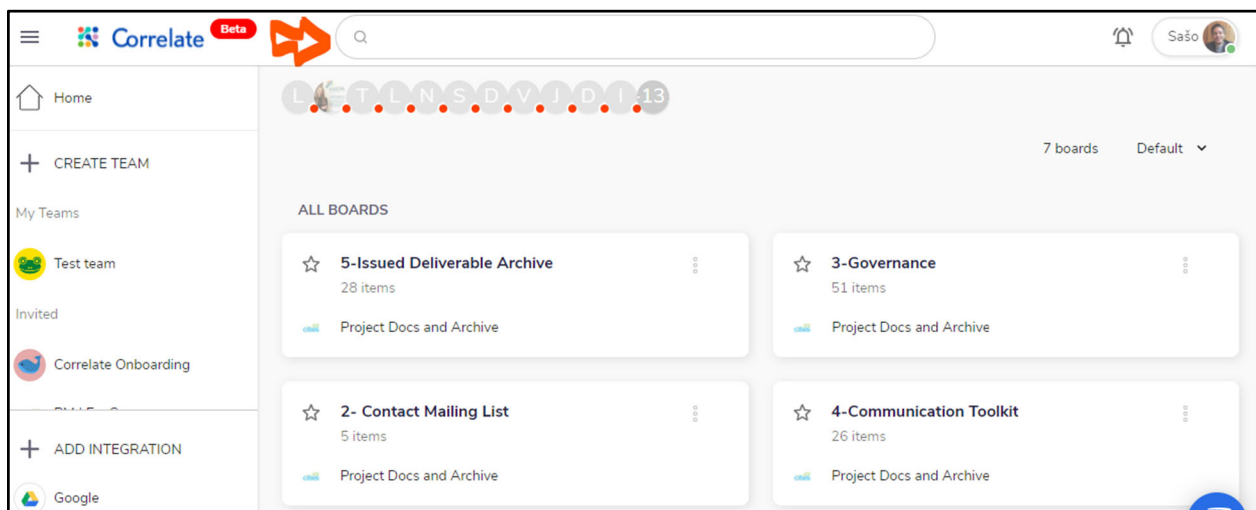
Correlate Beta

Sašo

Home

CREATE TEAM

My Teams

Test team

Invited

Correlate Onboarding

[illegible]

ADD INTEGRATION

Google

L T L N S D V J D I +13

7 boards Default

ALL BOARDS

5-Issued Deliverable Archive
28 items
Project Docs and Archive

3-Governance
51 items
Project Docs and Archive

2- Contact Mailing List
5 items
Project Docs and Archive

4-Communication Toolkit
26 items
Project Docs and Archive